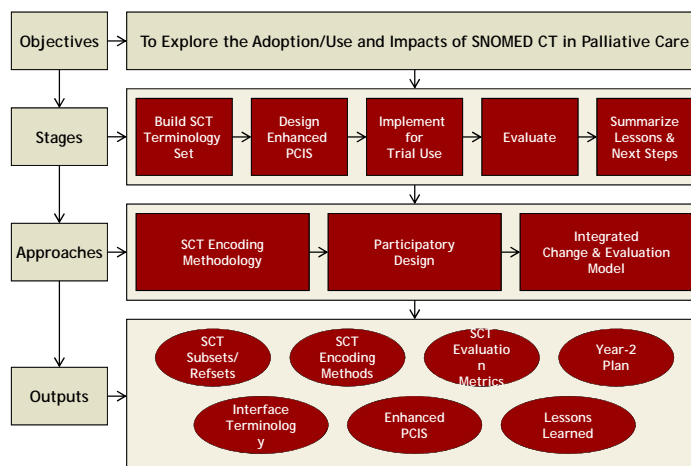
Objectives

To Explore the Adoption/Use and Impacts of SNOMED CT in Palliative Care

Stages

Build SCT Terminology Set

Design Enhanced PCIS

Implement for Trial Use

Evaluate

Summarize Lessons & Next Steps

Approaches

SCT Encoding Methodology

Participatory Design

Integrated Change & Evaluation Model

Outputs

SCT Subsets/ Refsets

SCT Encoding Methods

SCT Evaluatio n Metrics

Year-2 Plan

Interface Terminolog y

Enhanced PCIS

Lessons Learned